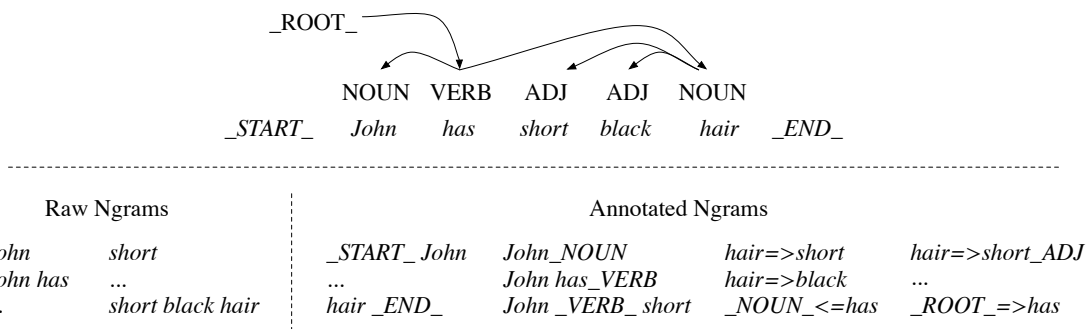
_ROOT_

NOUN VERB ADJ ADJ NOUN
_START_ John has short black hair _END_

Raw Ngrams

| | |
|---|---|
| ohn | short |
| ohn has | ... |
| . | short black hair |

Annotated Ngrams

| | | | |
|---|---|---|---|
| _START_ John | John_NOUN | hair=>short | hair=>short_ADJ |
| ... | John has_VERB | hair=>black | ... |
| hair _END_ | John _VERB_ short | _NOUN_<=has | _ROOT_=>has |